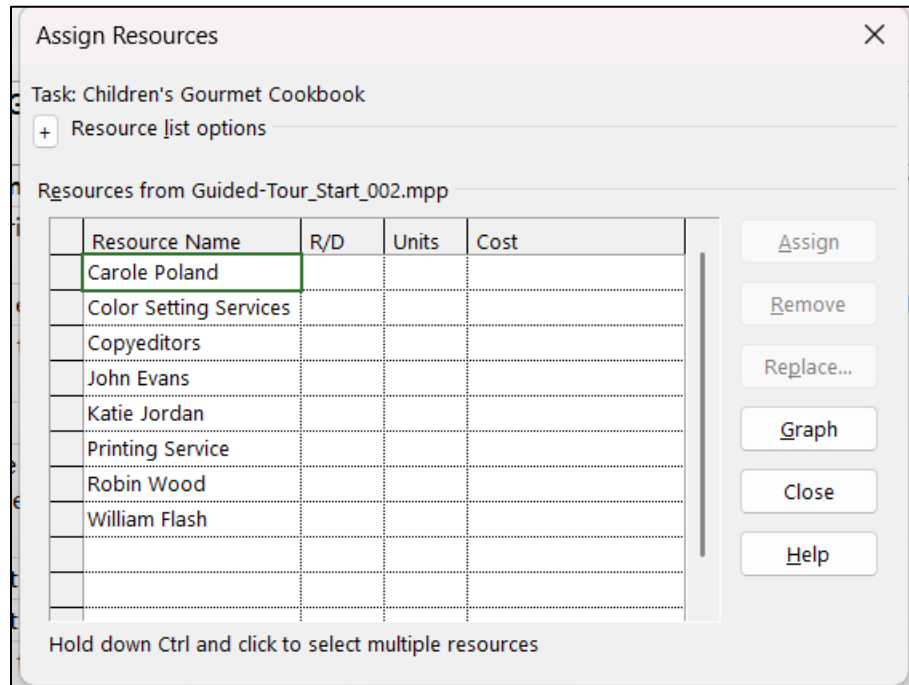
Assign Resources

Task: Children's Gourmet Cookbook

+ Resource list options

Resources from Guided-Tour_Start_002.mpp

| | Resource Name | R/D | Units | Cost |
|---|---|---|---|---|
| | Carole Poland | | | |
| | Color Setting Services | | | |
| | Copyeditors | | | |
| | John Evans | | | |
| | Katie Jordan | | | |
| | Printing Service | | | |
| | Robin Wood | | | |
| | William Flash | | | |
| | | | | |
| | | | | |

Assign

Remove

Replace...

Graph

Close

Help

Hold down Ctrl and click to select multiple resources